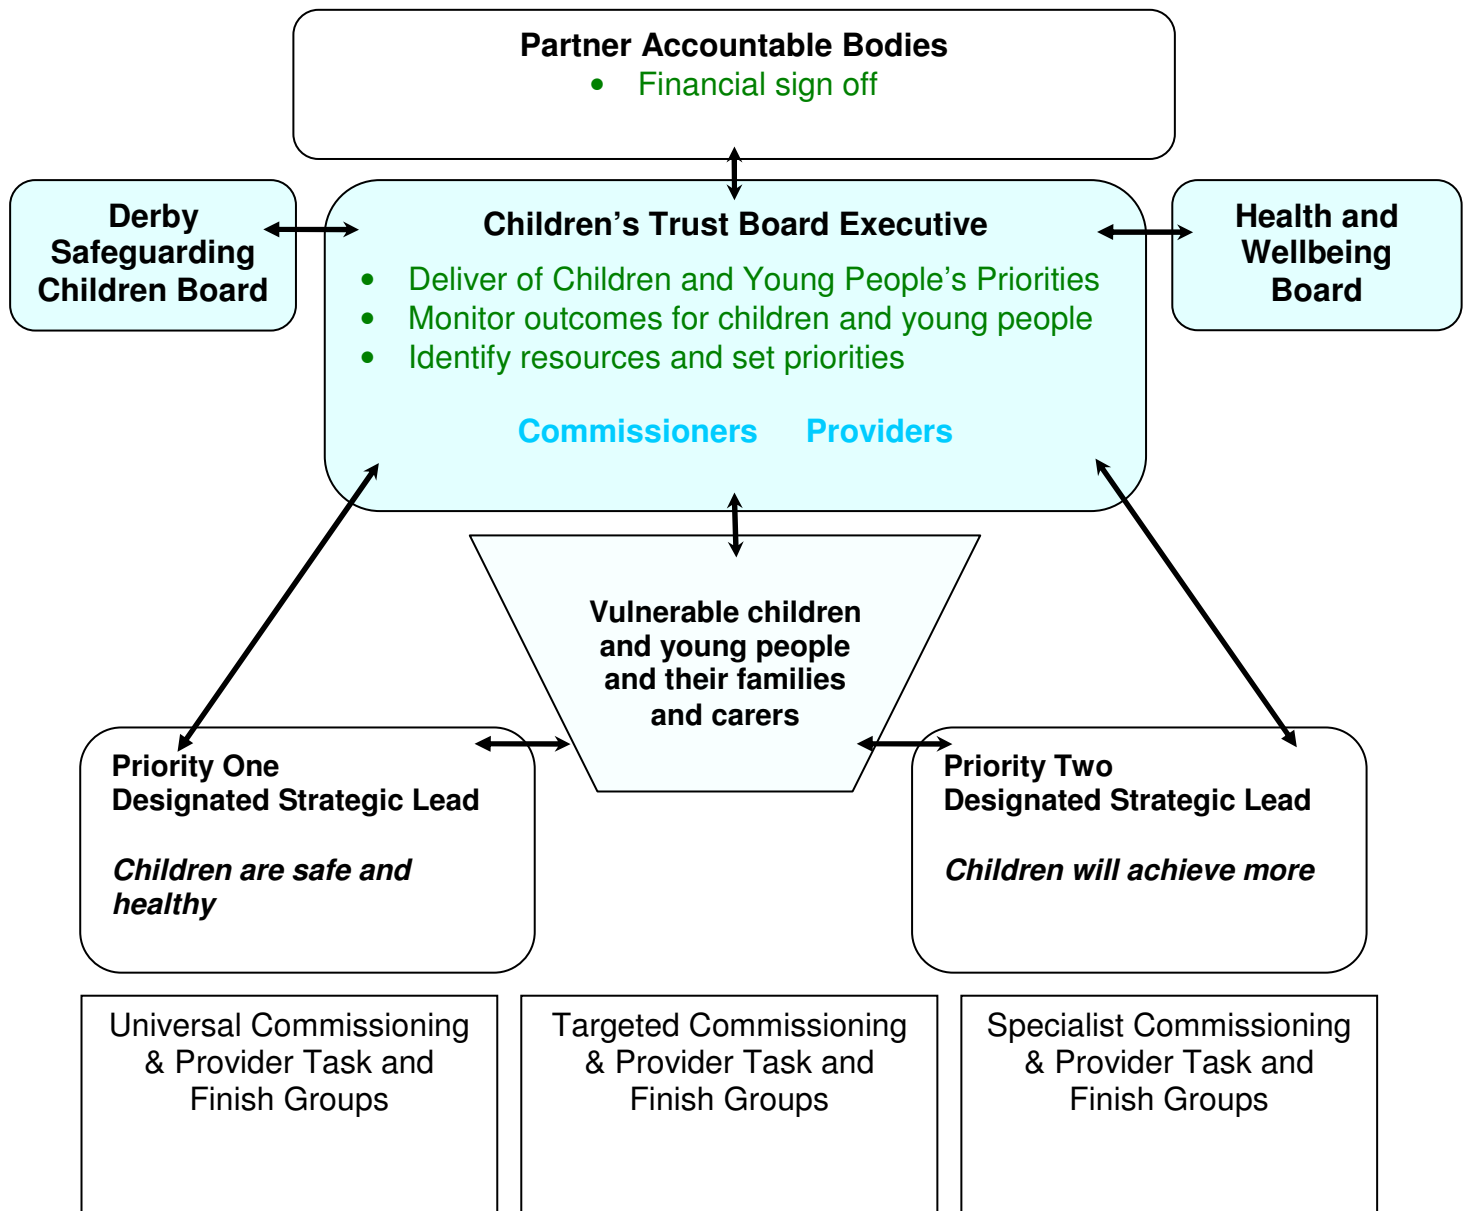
Partner Accountable Bodies

- Financial sign off

Derby Safeguarding Children Board

Children's Trust Board Executive

- Deliver of Children and Young People's Priorities
- Monitor outcomes for children and young people
- Identify resources and set priorities

Commissioners Providers

Health and Wellbeing Board

Vulnerable children and young people and their families and carers

Priority One
Designated Strategic Lead

*Children are safe and healthy*

Priority Two
Designated Strategic Lead

*Children will achieve more*

Universal Commissioning & Provider Task and Finish Groups

Targeted Commissioning & Provider Task and Finish Groups

Specialist Commissioning & Provider Task and Finish Groups